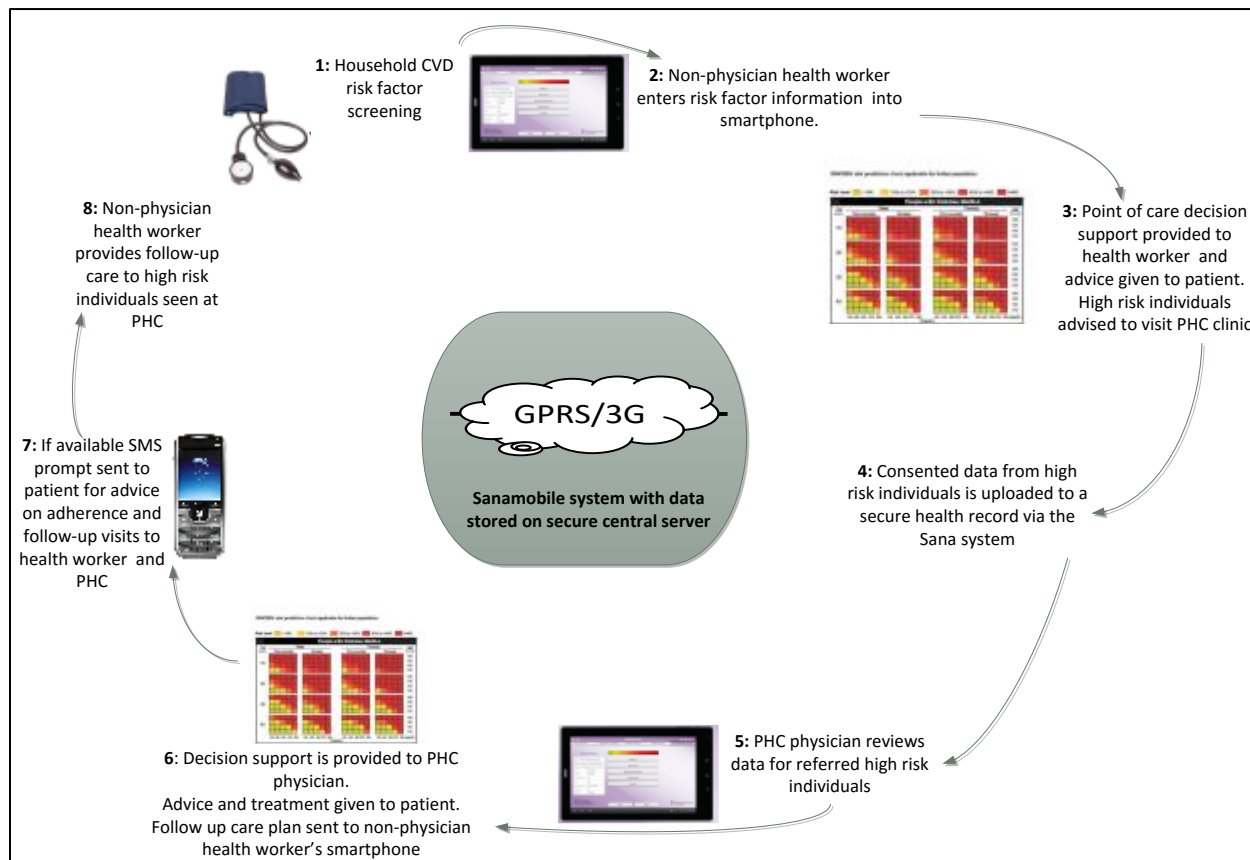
1: Household CVD risk factor screening

2: Non-physician health worker enters risk factor information into smartphone.

3: Point of care decision support provided to health worker and advice given to patient. High risk individuals advised to visit PHC clinic

4: Consented data from high risk individuals is uploaded to a secure health record via the Sana system

5: PHC physician reviews data for referred high risk individuals

6: Decision support is provided to PHC physician. Advice and treatment given to patient. Follow up care plan sent to non-physician health worker's smartphone

7: If available SMS prompt sent to patient for advice on adherence and follow-up visits to health worker and PHC

8: Non-physician health worker provides follow-up care to high risk individuals seen at PHC

GPRS/3G

Sanamobile system with data stored on secure central server